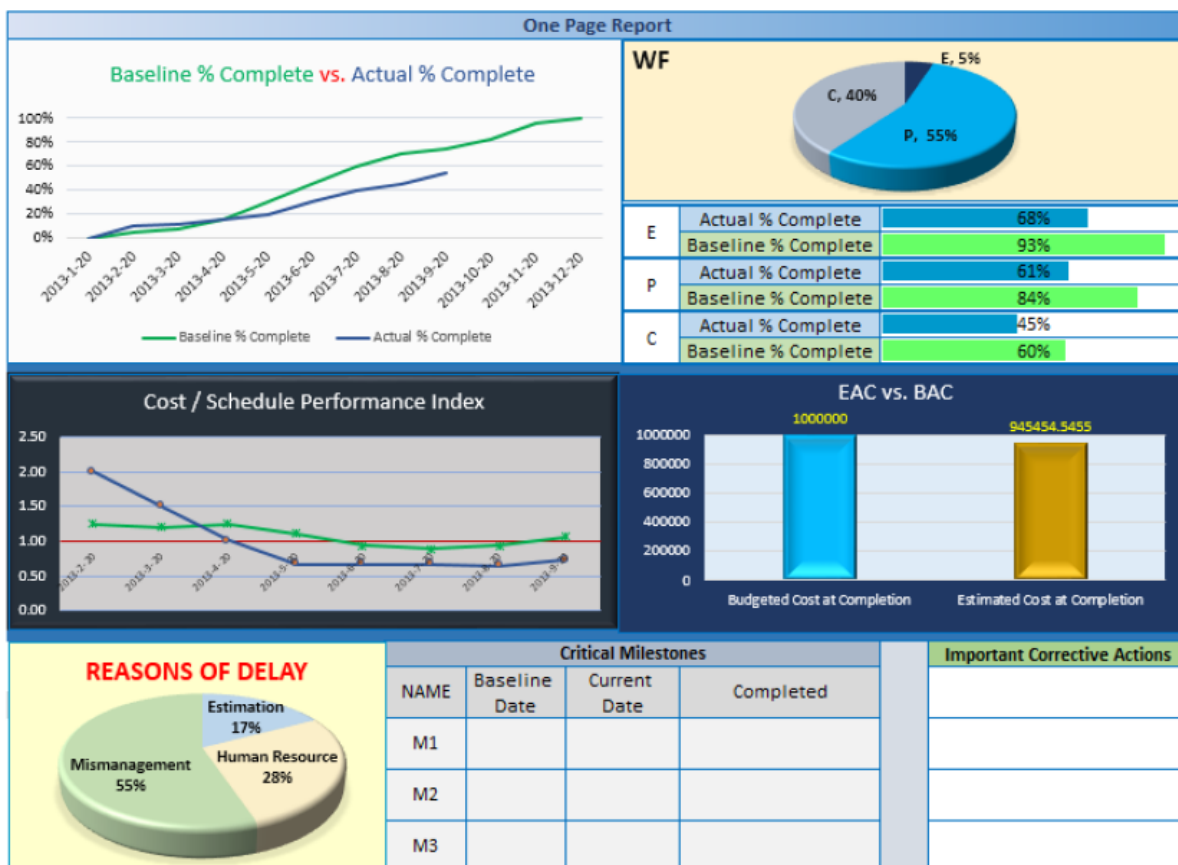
One Page Report

Baseline % Complete vs. Actual % Complete

100%
80%
60%
40%
20%
0%

2013-1-20 2013-2-20 2013-3-20 2013-4-20 2013-5-20 2013-6-20 2013-7-20 2013-8-20 2013-9-20 2013-10-20 2013-11-20 2013-12-20

Baseline % Complete
Actual % Complete

WF

E, 5%
C, 40%
P, 55%

| E | Actual % Complete | 68% |
|---|---|---|
| | Baseline % Complete | 93% |
| P | Actual % Complete | 61% |
| | Baseline % Complete | 84% |
| C | Actual % Complete | 45% |
| | Baseline % Complete | 60% |

Cost / Schedule Performance Index

2.50
2.00
1.50
1.00
0.50
0.00

2013-2-20 2013-3-20 2013-4-20 2013-5-20 2013-6-20 2013-7-20 2013-8-20 2013-9-20

EAC vs. BAC

1000000
800000
600000
400000
200000
0

1000000
945454.5455

Budgeted Cost at Completion
Estimated Cost at Completion

REASONS OF DELAY

Estimation 17%
Human Resource 28%
Mismanagement 55%

Critical Milestones

| NAME | Baseline Date | Current Date | Completed |
|---|---|---|---|
| M1 | | | |
| M2 | | | |
| M3 | | | |

Important Corrective Actions